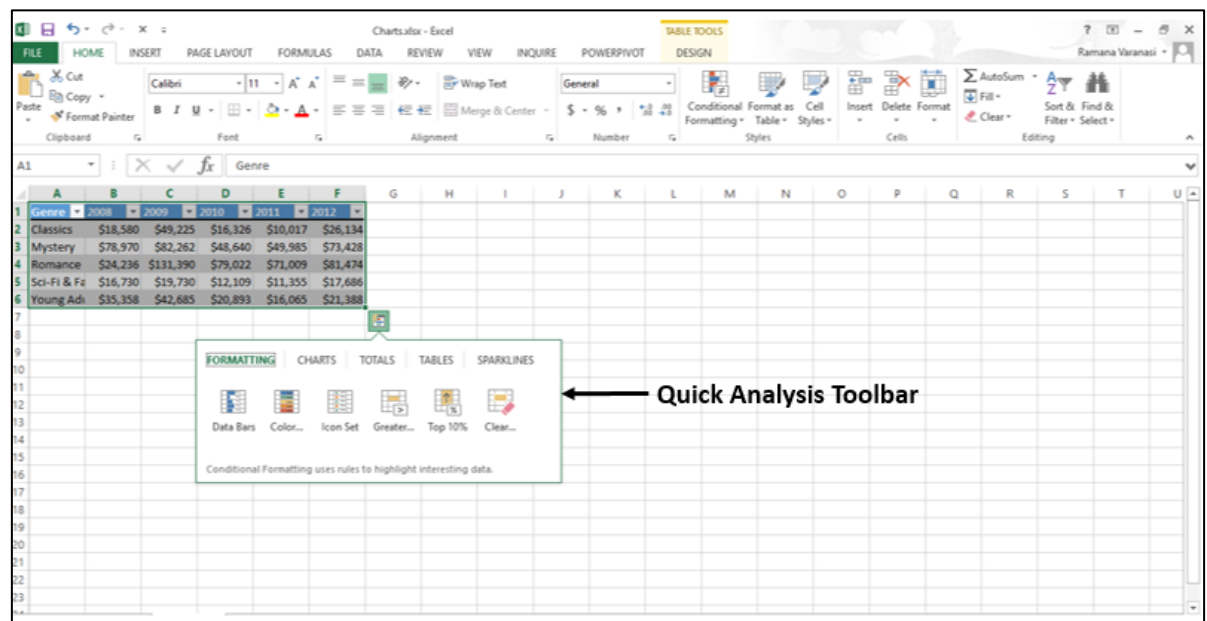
Charts.xlsx - Excel

TABLE TOOLS

? – ×

FILE HOME INSERT PAGE LAYOUT FORMULAS DATA REVIEW VIEW INQUIRE POWERPIVOT DESIGN

Ramana Varanasi

Cut
Copy
Paste
Format Painter
Clipboard

Calibri 11
B I U
Font

Wrap Text
Merge & Center
Alignment

General
$ - % ,
Number

Conditional Formatting
Format as Table
Cell Styles
Styles

Insert Delete Format
Cells

AutoSum
Fill
Clear
Sort & Filter
Find & Select
Editing

A1 $f_x$ Genre

| | A | B | C | D | E | F | G | H | I | J | K | L | M | N | O | P | Q | R | S | T | U |
|---|---|---|---|---|---|---|---|---|---|---|---|---|---|---|---|---|---|---|---|---|---|
| 1 | Genre | 2008 | 2009 | 2010 | 2011 | 2012 | | | | | | | | | | | | | | | |
| 2 | Classics | \$18,580 | \$49,225 | \$16,326 | \$10,017 | \$26,134 | | | | | | | | | | | | | | | |
| 3 | Mystery | \$78,970 | \$82,262 | \$48,640 | \$49,985 | \$73,428 | | | | | | | | | | | | | | | |
| 4 | Romance | \$24,236 | \$131,390 | \$79,022 | \$71,009 | \$81,474 | | | | | | | | | | | | | | | |
| 5 | Sci-Fi & Fa | \$16,730 | \$19,730 | \$12,109 | \$11,355 | \$17,686 | | | | | | | | | | | | | | | |
| 6 | Young Adı | \$35,358 | \$42,685 | \$20,893 | \$16,065 | \$21,388 | | | | | | | | | | | | | | | |

7 8 9 10 11 12 13 14 15 16 17 18 19 20 21 22 23

FORMATTING CHARTS TOTALS TABLES SPARKLINES

Data Bars Color... Icon Set Greater... Top 10% Clear...

Conditional Formatting uses rules to highlight interesting data.

Quick Analysis Toolbar